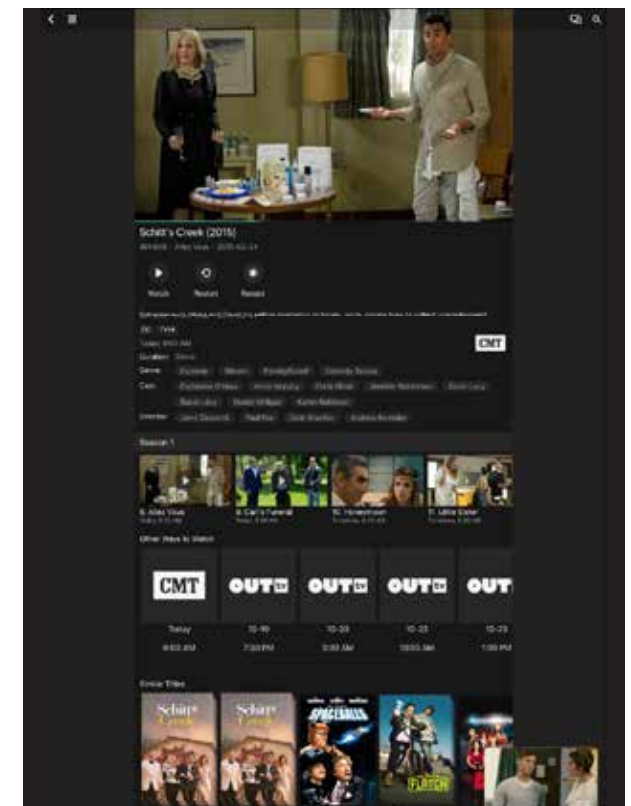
Schitt's Creek (2015)

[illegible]

Watch Restart Record

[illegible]

CMT

Season 1

8. Allez Vous
9. Carl's Funeral
10. Honeymoon
11. Little Sister

Other Ways to Watch

CMT OUTtv OUTtv OUTtv OUT

Today 10-19 10-20 10-23 10-23

6:00 AM 7:30 PM 5:00 AM 10:00 AM 1:00 PM

Similar Titles

Schitt's Creek

Schitt's Creek

SPACEBALLS

FLETCH